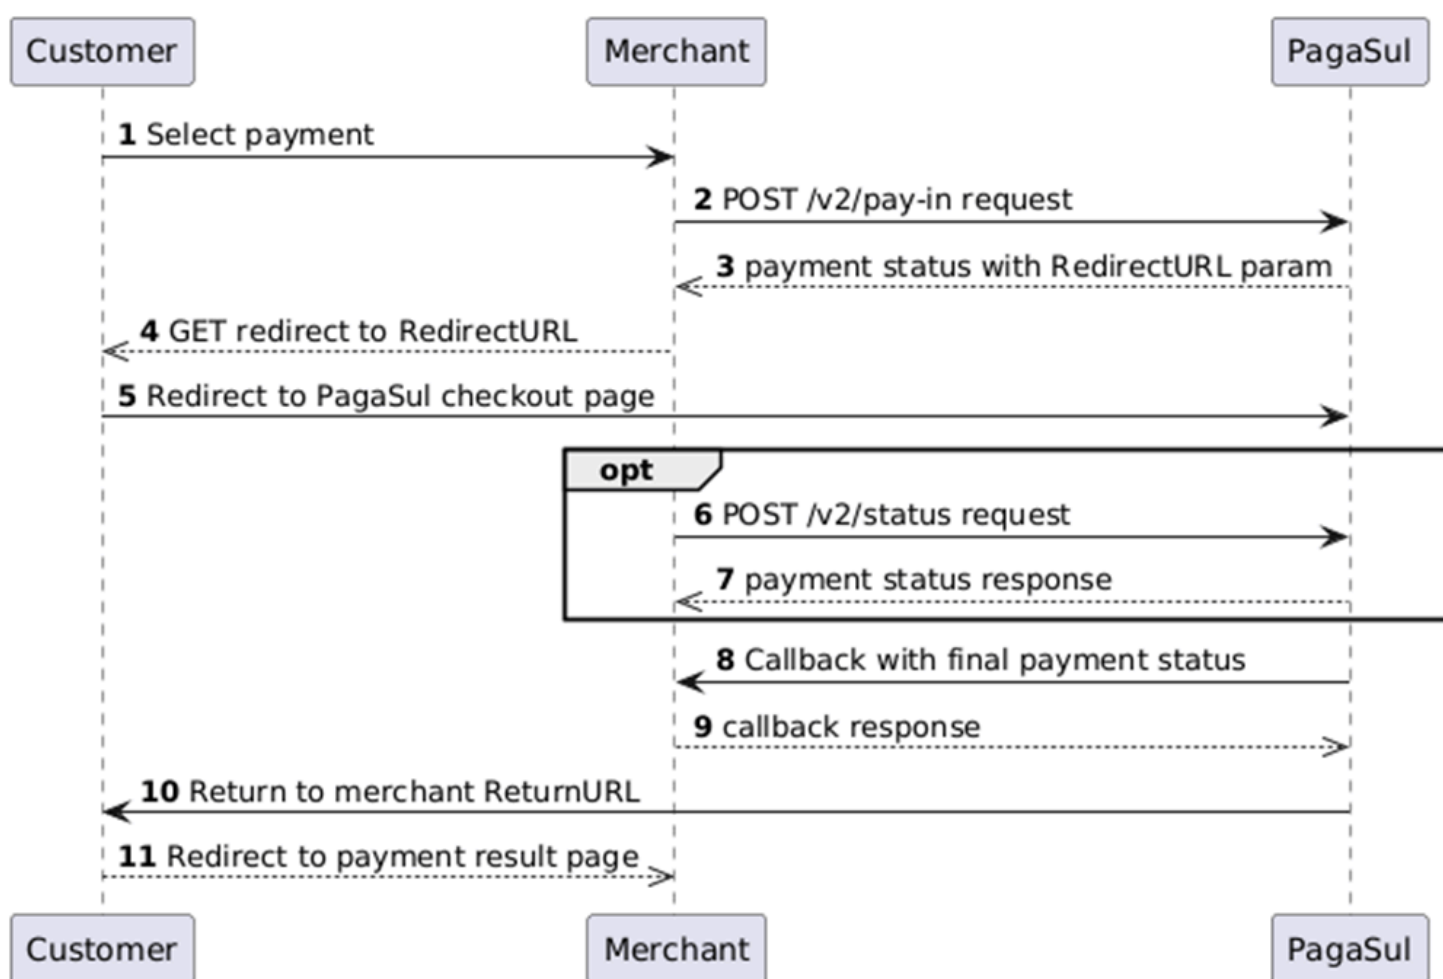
Customer

Merchant

PagaSul

**1** Select payment

**2** POST /v2/pay-in request

**3** payment status with RedirectURL param

**4** GET redirect to RedirectURL

**5** Redirect to PagaSul checkout page

**opt**

**6** POST /v2/status request

**7** payment status response

**8** Callback with final payment status

**9** callback response

**10** Return to merchant ReturnURL

**11** Redirect to payment result page

Customer

Merchant

PagaSul